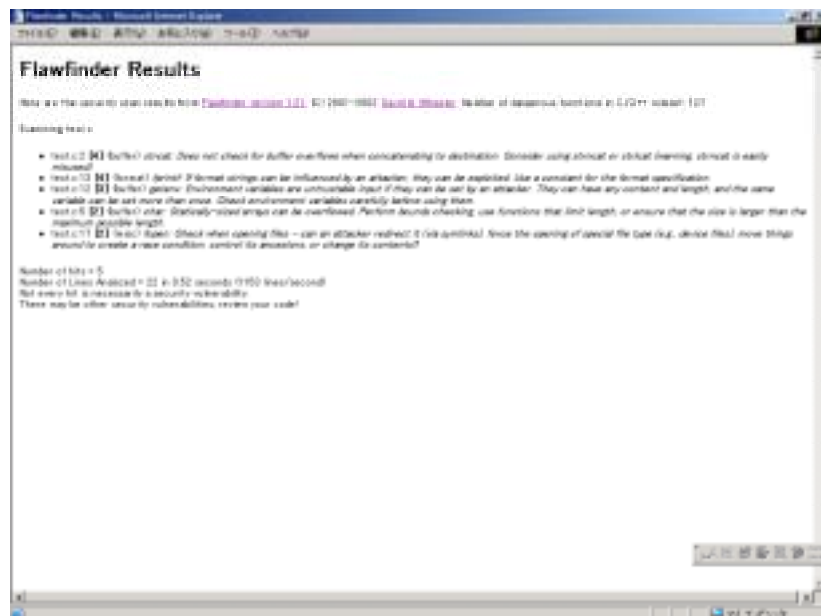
Flawfinder Results - Microsoft Internet Explorer

ファイル(F) 編集(E) 表示(V) お気に入り(A) ツール(T) ヘルプ(H)

Flawfinder Results

Here are the security scan results from Flawfinder version 1.21, (C) 2001-2002 David A. Wheeler. Number of dangerous functions in C/C++ ruleset: 127

Examining test.c

- test.c:2: [4] (buffer) strcat: Does not check for buffer overflows when concatenating to destination. Consider using strncat or strlcat (warning, strncat is easily misused).
- test.c:10: [4] (format) printf: If format strings can be influenced by an attacker, they can be exploited. Use a constant for the format specification.
- test.c:10: [3] (buffer) getenv: Environment variables are untrustable input if they can be set by an attacker. They can have any content and length, and the same variable can be set more than once. Check environment variables carefully before using them.
- test.c:5: [2] (buffer) char: Statically-sized arrays can be overflowed. Perform bounds checking, use functions that limit length, or ensure that the size is larger than the maximum possible length.
- test.c:11: [2] (misc) fopen: Check when opening files - can an attacker redirect it (via symlinks), force the opening of special file type (e.g., device files), move things around to create a race condition, control its ancestors, or change its contents?

Number of hits = 5
Number of Lines Analyzed = 22 in 0.52 seconds (1150 lines/second)
Not every hit is necessarily a security vulnerability.
There may be other security vulnerabilities; review your code!

マイ コンピュータ